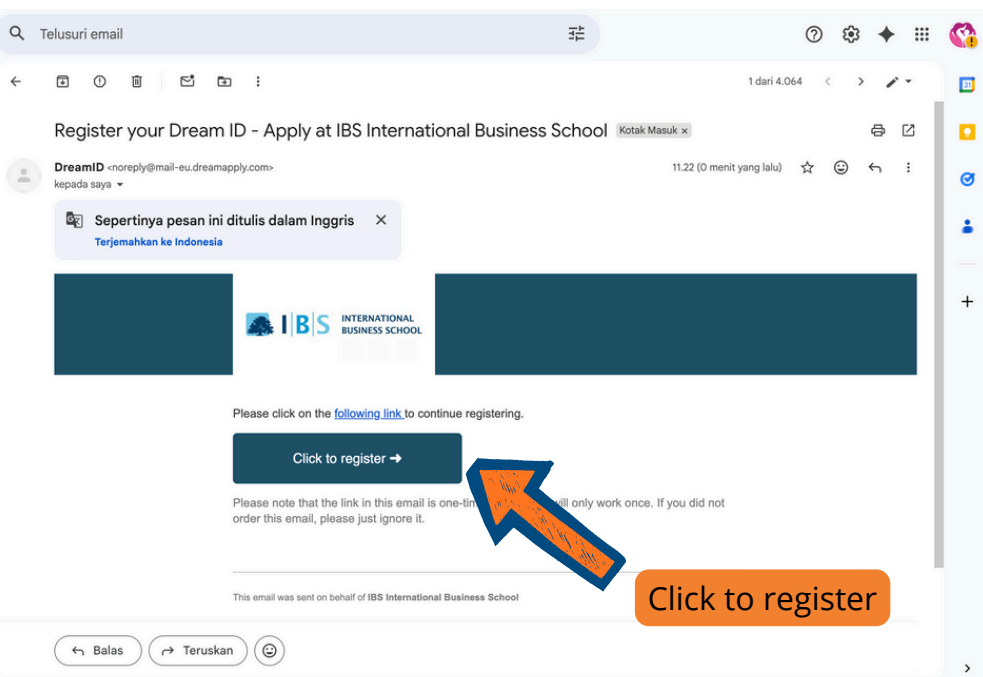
Telusuri email

1 dari 4.064

Register your Dream ID - Apply at IBS International Business School Kotak Masuk ×

DreamID <noreply@mail-eu.dreamapply.com>
kepada saya

11.22 (0 menit yang lalu)

Sepertinya pesan ini ditulis dalam Inggris
Terjemahkan ke Indonesia

IBS INTERNATIONAL BUSINESS SCHOOL

Please click on the following link to continue registering.

Click to register ➜

Please note that the link in this email is one-tim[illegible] will only work once. If you did not order this email, please just ignore it.

This email was sent on behalf of IBS International Business School

Click to register

Balas Teruskan